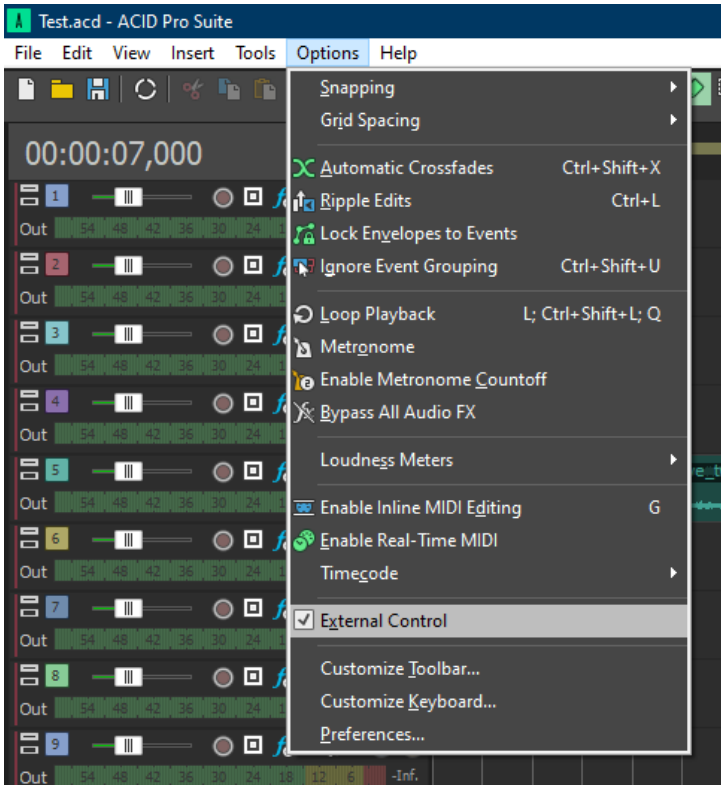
Test.acd - ACID Pro Suite

File Edit View Insert Tools Options Help

00:00:07,000

1 Out 54 48 42 36 30 24
2 Out 54 48 42 36 30 24
3 Out 54 48 42 36 30 24
4 Out 54 48 42 36 30 24
5 Out 54 48 42 36 30 24
6 Out 54 48 42 36 30 24
7 Out 54 48 42 36 30 24
8 Out 54 48 42 36 30 24
9 Out 54 48 42 36 30 24 18 12 6 -Inf.

Snapping
Grid Spacing
Automatic Crossfades Ctrl+Shift+X
Ripple Edits Ctrl+L
Lock Envelopes to Events
Ignore Event Grouping Ctrl+Shift+U
Loop Playback L; Ctrl+Shift+L; Q
Metronome
Enable Metronome Countoff
Bypass All Audio FX
Loudness Meters
Enable Inline MIDI Editing G
Enable Real-Time MIDI
Timecode
External Control
Customize Toolbar...
Customize Keyboard...
Preferences...